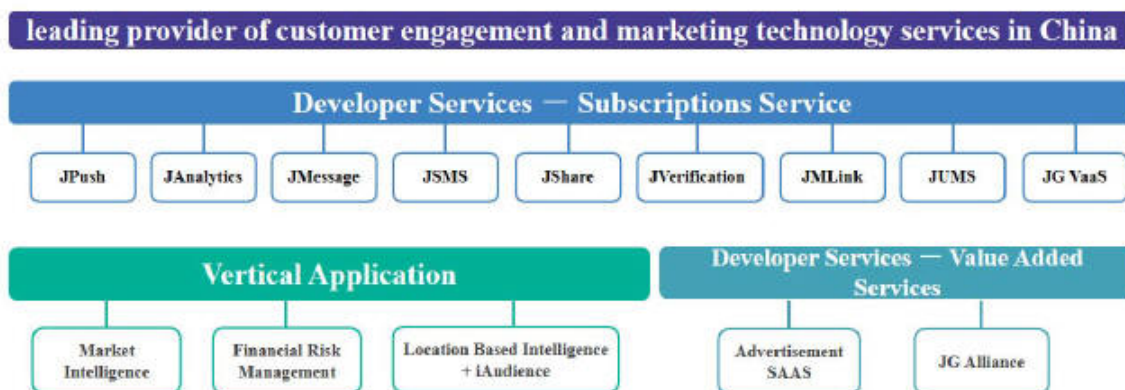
leading provider of customer engagement and marketing technology services in China

Developer Services — Subscriptions Service

JPush

JAnalytics

JMessage

JSMS

JShare

JVerification

JMLink

JUMS

JG VaaS

Vertical Application

Market Intelligence

Financial Risk Management

Location Based Intelligence + iAudience

Developer Services — Value Added Services

Advertisement SAAS

JG Alliance